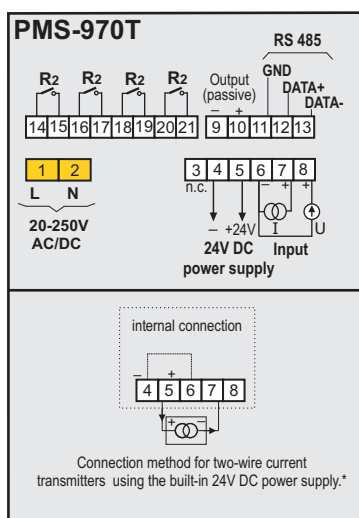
PMS-970T

RS 485

R2 R2 R2 R2

Output (passive)

– +

GND

DATA+

DATA-

14 15 16 17 18 19 20 21 9 10 11 12 13

1 2

L N

20-250V AC/DC

3 4 5 6 7 8

n.c.

– +24V

– + +

I U

24V DC power supply

Input

internal connection

– +

4 5 6 7 8

+ –

Connection method for two-wire current transmitters using the built-in 24V DC power supply.*